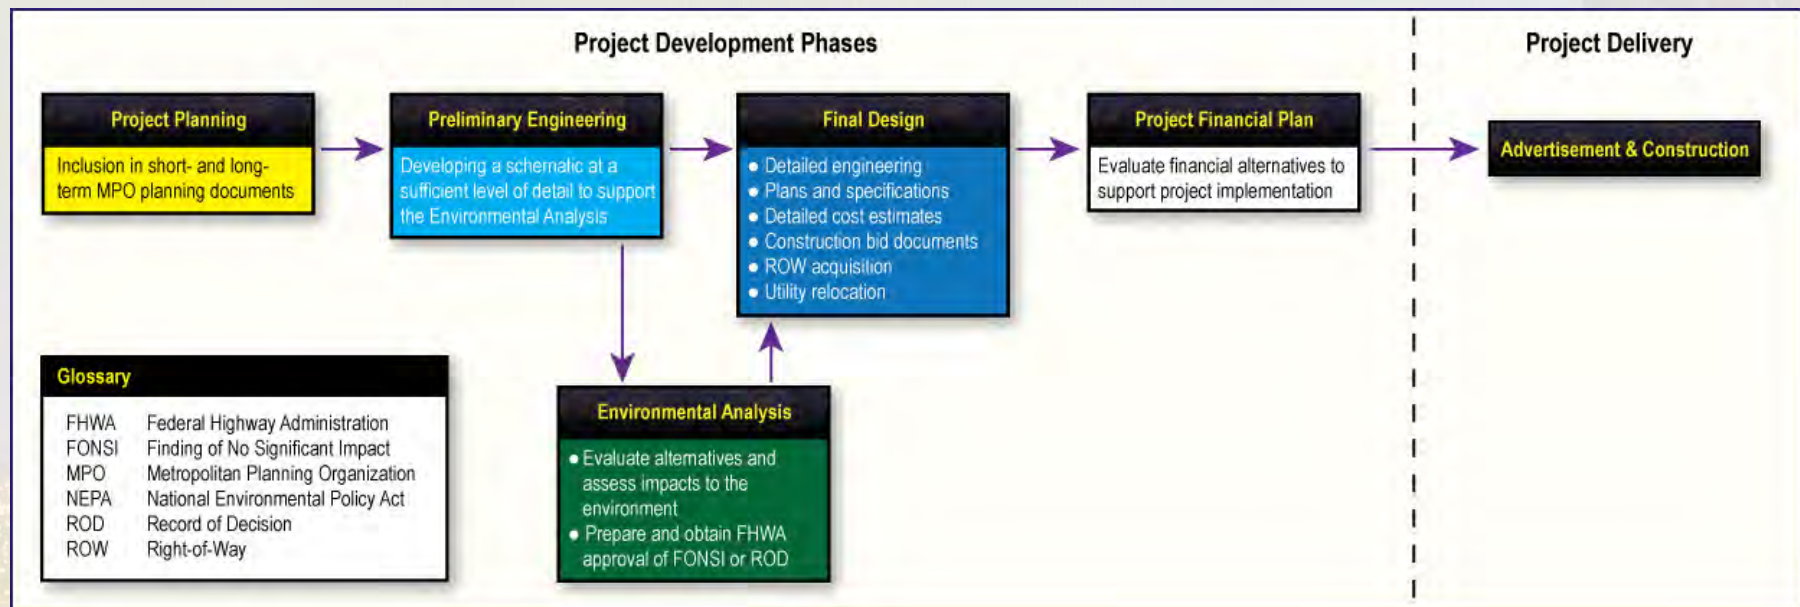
Project Development Phases

Project Delivery

Project Planning

Inclusion in short- and long-term MPO planning documents

Preliminary Engineering

Developing a schematic at a sufficient level of detail to support the Environmental Analysis

Final Design

- Detailed engineering
- Plans and specifications
- Detailed cost estimates
- Construction bid documents
- ROW acquisition
- Utility relocation

Project Financial Plan

Evaluate financial alternatives to support project implementation

Advertisement & Construction

Glossary

| | |
|---|---|
| FHWA | Federal Highway Administration |
| FONSI | Finding of No Significant Impact |
| MPO | Metropolitan Planning Organization |
| NEPA | National Environmental Policy Act |
| ROD | Record of Decision |
| ROW | Right-of-Way |

Environmental Analysis

- Evaluate alternatives and assess impacts to the environment
- Prepare and obtain FHWA approval of FONSI or ROD